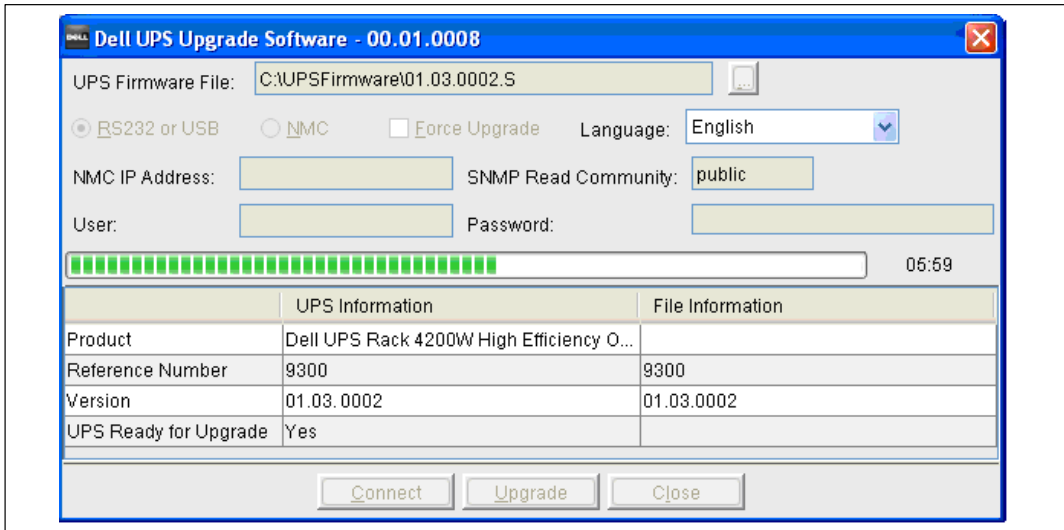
DELL Dell UPS Upgrade Software - 00.01.0008

UPS Firmware File: C:\UPSFirmware\01.03.0002.S ...

RS232 or USB NMC Force Upgrade Language: English

NMC IP Address: SNMP Read Community: public

User: Password:

05:59

| | UPS Information | File Information |
|---|---|---|
| Product | Dell UPS Rack 4200W High Efficiency O... | |
| Reference Number | 9300 | 9300 |
| Version | 01.03.0002 | 01.03.0002 |
| UPS Ready for Upgrade | Yes | |

Connect Upgrade Close